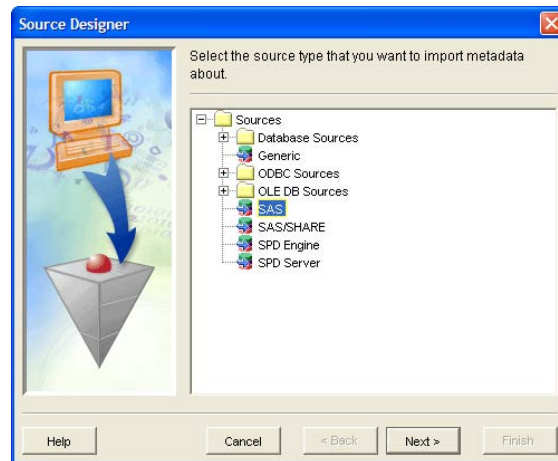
Source Designer

Select the source type that you want to import metadata about.

Sources
Database Sources
Generic
ODBC Sources
OLE DB Sources
SAS
SAS/SHARE
SPD Engine
SPD Server

Help

Cancel

< Back

Next >

Finish